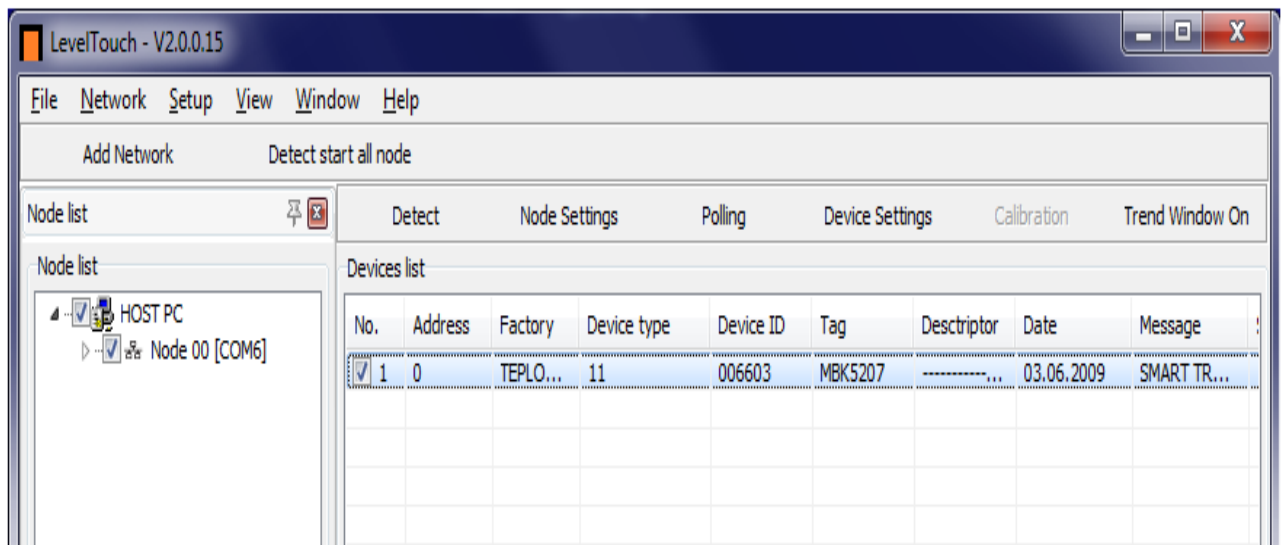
LevelTouch - V2.0.0.15

File Network Setup View Window Help

Add Network Detect start all node

Node list

Node list

HOST PC
Node 00 [COM6]

Detect Node Settings Polling Device Settings Calibration Trend Window On

Devices list

| No. | Address | Factory | Device type | Device ID | Tag | Descriptor | Date | Message |
|---|---|---|---|---|---|---|---|---|
| 1 | 0 | TEPLO... | 11 | 006603 | MBK5207 | ------------... | 03.06.2009 | SMART TR... |